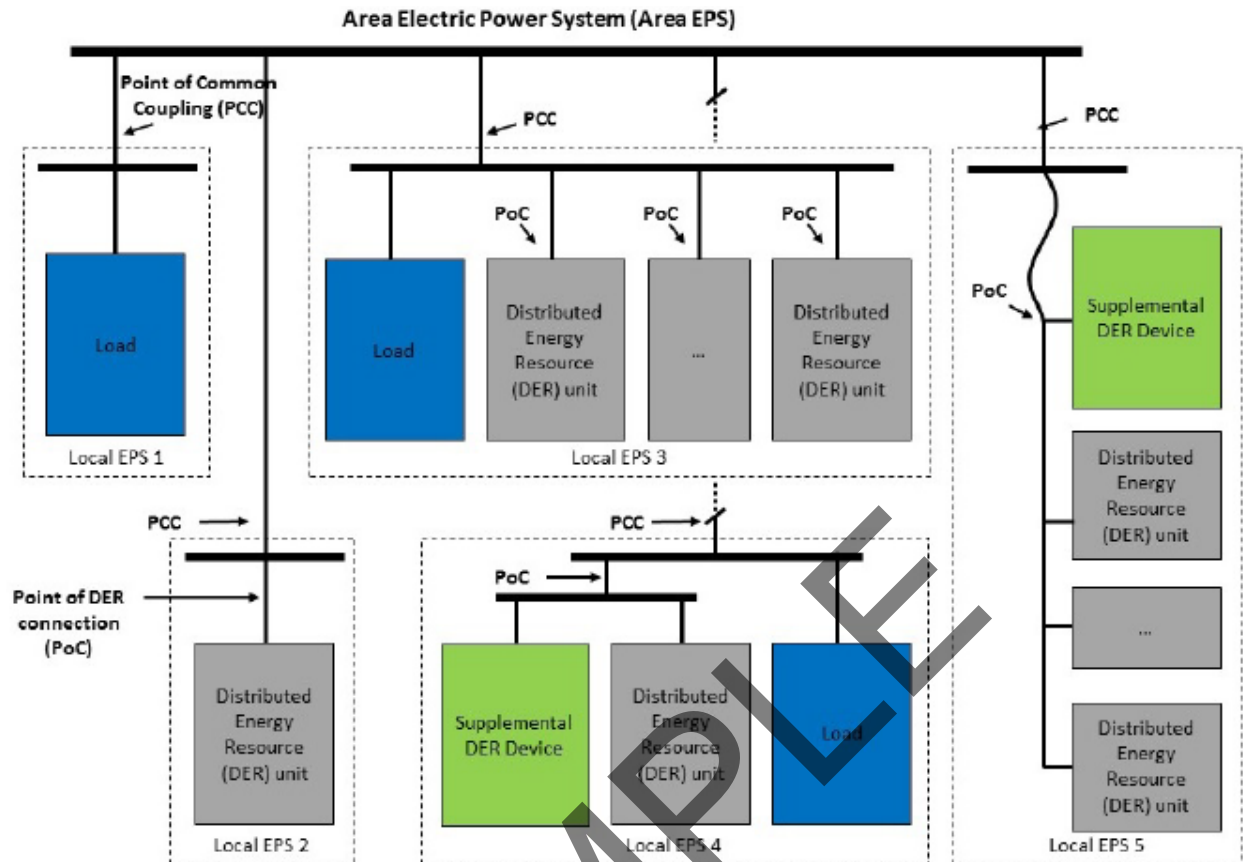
Area Electric Power System (Area EPS)

Point of Common Coupling (PCC)

PCC

PCC

Load

Local EPS 1

Load

PoC

Distributed Energy Resource (DER) unit

PoC

...

PoC

Distributed Energy Resource (DER) unit

Local EPS 3

PoC

Supplemental DER Device

Distributed Energy Resource (DER) unit

...

Distributed Energy Resource (DER) unit

Local EPS 5

PCC

Point of DER connection (PoC)

Distributed Energy Resource (DER) unit

Local EPS 2

PCC

PoC

Supplemental DER Device

Distributed Energy Resource (DER) unit

Load

Local EPS 4

SAMPLE